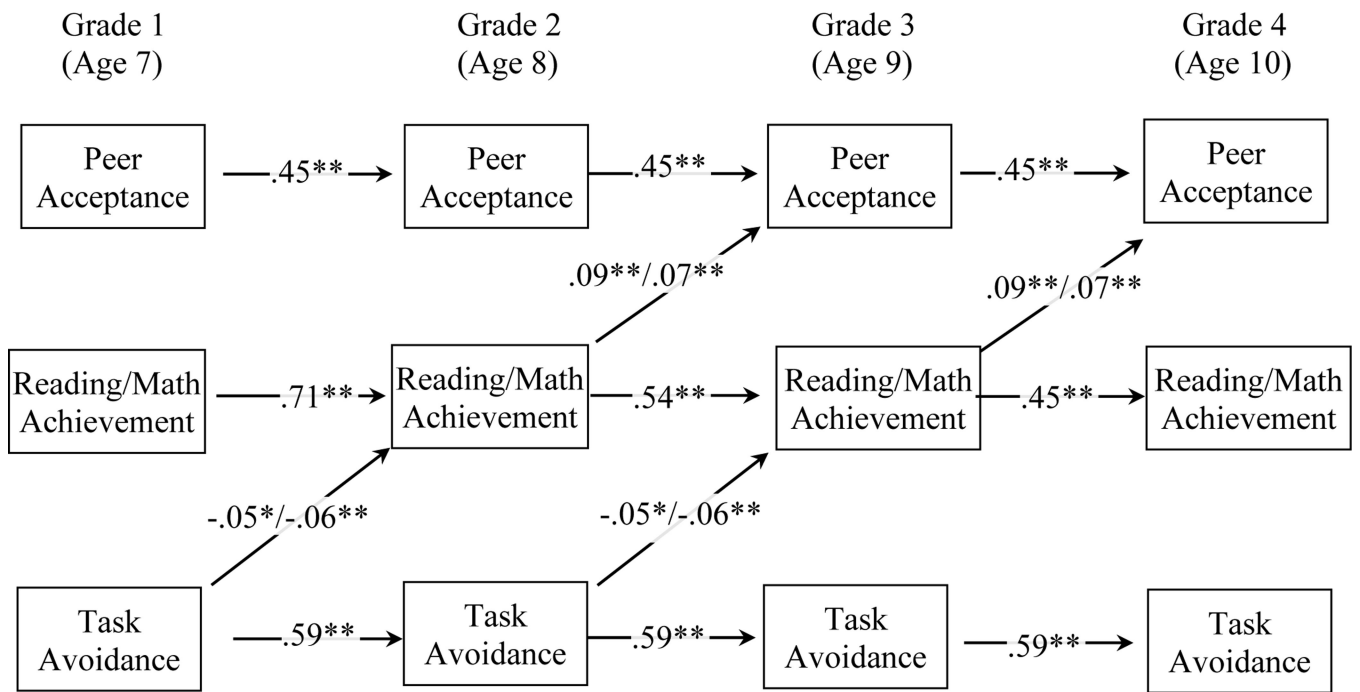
Grade 1 (Age 7)

Grade 2 (Age 8)

Grade 3 (Age 9)

Grade 4 (Age 10)

Peer Acceptance

.45**

Peer Acceptance

.45**

Peer Acceptance

.45**

Peer Acceptance

.09**/.07**

.09**/.07**

Reading/Math Achievement

.71**

Reading/Math Achievement

.54**

Reading/Math Achievement

.45**

Reading/Math Achievement

-.05*/-.06**

-.05*/-.06**

Task Avoidance

.59**

Task Avoidance

.59**

Task Avoidance

.59**

Task Avoidance